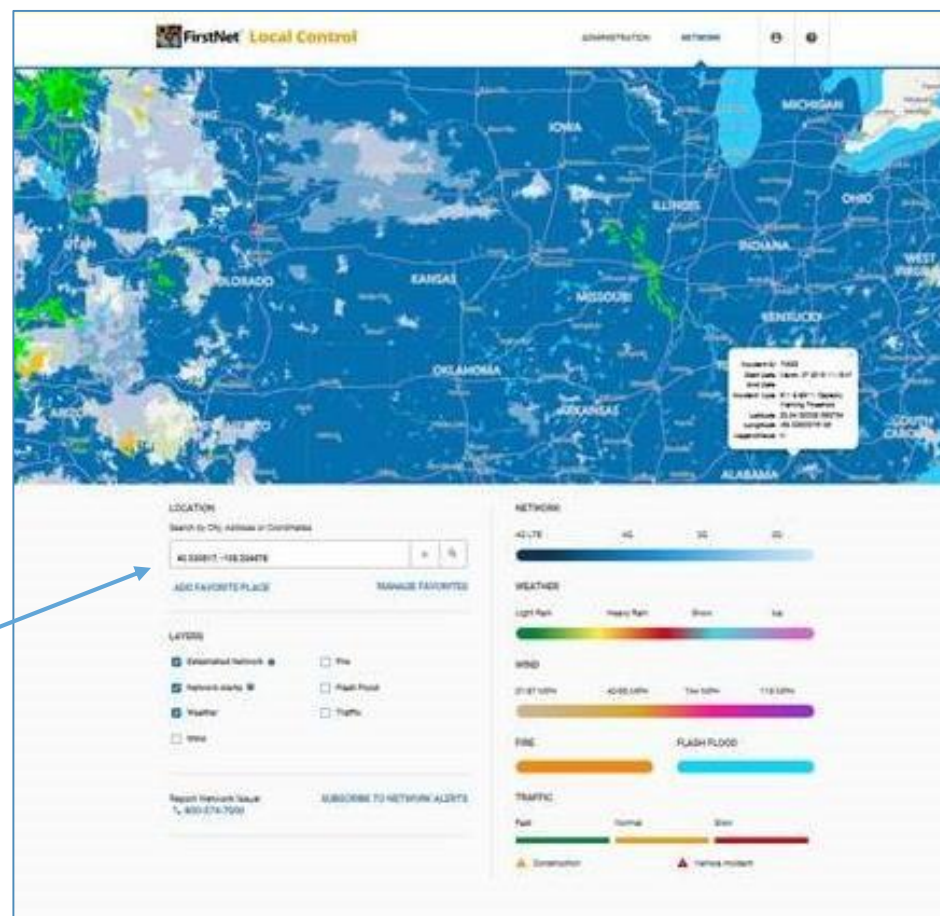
FirstNet Local Control

ADMINISTRATION NETWORK

MICHIGAN
IOWA
ILLINOIS
OHIO
INDIANA
WEST
COLORADO
KANSAS
MISSOURI
KENTUCKY
UTAH
OKLAHOMA
ARKANSAS
ARIZO
SOUTH CAROL
ALABAMA

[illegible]

LOCATION
Search by City, Address or Coordinates
40.530817, -105.224478
ADD FAVORITE PLACE
MANAGE FAVORITES

LAYERS
Estimated Network
Network Alerts
Weather
Wind
Fire
Flash Flood
Traffic

Report Network Issue
800-574-7000
SUBSCRIBE TO NETWORK ALERTS

NETWORK
4G LTE 4G 3G 2G

WEATHER
Light Rain Heavy Rain Snow Ice

WIND
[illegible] MPH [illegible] MPH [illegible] MPH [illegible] MPH

FIRE
FLASH FLOOD

TRAFFIC
Fast Normal Slow
Construction Vehicle incident